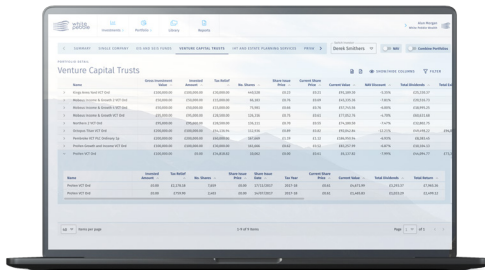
white paddle

Investments · Portfolio · Library · Reports

< SUMMARY SINGLE COMPANY EIS AND SEIS FUNDS VENTURE CAPITAL TRUSTS IHT AND ESTATE PLANNING SERVICES PRIVATE

Derek Smithers

Combine Portfolios

Venture Capital Trusts

OVERRIDE COLUMNS FILTER

| Name | Gross Investment Value | Invested Amount | Tax Relief | No. Shares | Share Issue Price | Current Share Price | Current Value | NAV Discount | Total Dividends |
|---|---|---|---|---|---|---|---|---|---|
| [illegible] | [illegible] | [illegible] | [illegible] | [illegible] | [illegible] | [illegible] | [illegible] | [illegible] | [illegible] |

| Name | Invested Amount | Tax Relief | No. Shares | Share Issue Price | Tax Year | Current Share Price | Current Value | Total Dividends | Total Return |
|---|---|---|---|---|---|---|---|---|---|
| ProVen VCT Ord | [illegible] | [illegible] | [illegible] | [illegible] | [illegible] | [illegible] | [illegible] | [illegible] | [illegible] |
| ProVen VCT Ord | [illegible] | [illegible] | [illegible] | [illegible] | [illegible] | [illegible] | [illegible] | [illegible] | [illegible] |

10 Items per page

1-9 of 9 items

Page 1 of 1